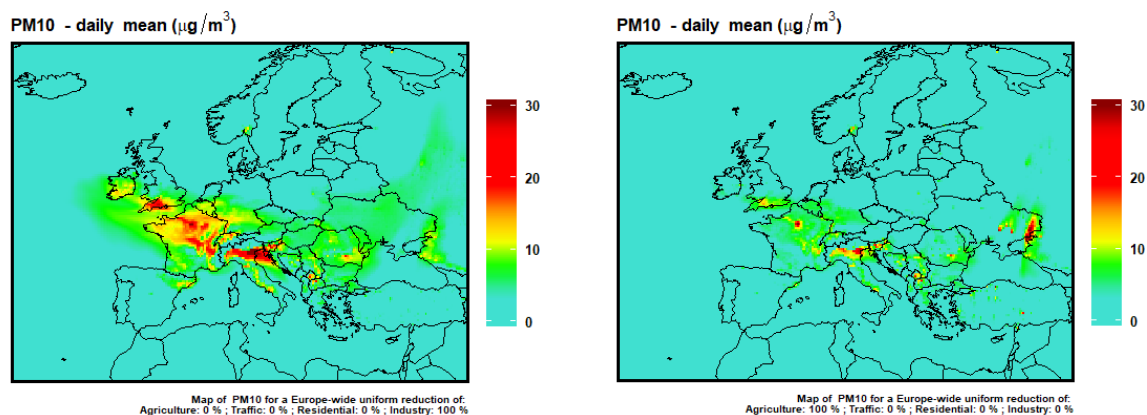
PM10 - daily mean ($\mu g/m^3$)

30
20
10
0

Map of PM10 for a Europe-wide uniform reduction of:
Agriculture: 0 % ; Traffic: 0 % ; Residential: 0 % ; Industry: 100 %

PM10 - daily mean ($\mu g/m^3$)

30
20
10
0

Map of PM10 for a Europe-wide uniform reduction of:
Agriculture: 100 % ; Traffic: 0 % ; Residential: 0 % ; Industry: 0 %